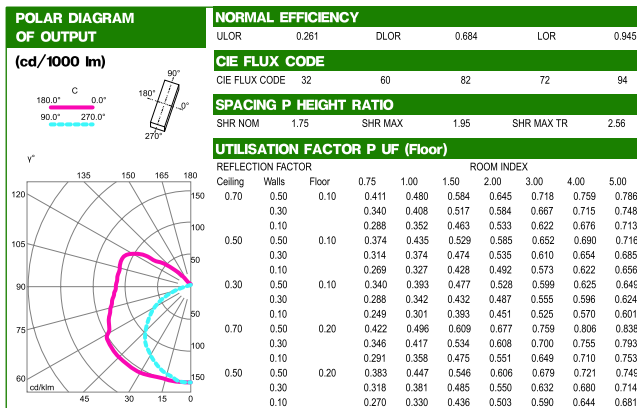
POLAR DIAGRAM OF OUTPUT

(cd/1000 lm)

C
180.0° 0.0°
90.0° 270.0°

90°
180°
0°
270°

γ°

135 150 165 180
120 150
105 100
90 50
75 100
60 150
cd/klm
45 30 15 0

NORMAL EFFICIENCY

| ULOR | 0.261 | DLOR | 0.684 | LOR | 0.945 |
|---|---|---|---|---|---|

CIE FLUX CODE

| CIE FLUX CODE | 32 | 60 | 82 | 72 | 94 |
|---|---|---|---|---|---|

SPACING P HEIGHT RATIO

| SHR NOM | 1.75 | SHR MAX | 1.95 | SHR MAX TR | 2.56 |
|---|---|---|---|---|---|

UTILISATION FACTOR P UF (Floor)

REFLECTION FACTOR ROOM INDEX

| Ceiling | Walls | Floor | 0.75 | 1.00 | 1.50 | 2.00 | 3.00 | 4.00 | 5.00 |
|---|---|---|---|---|---|---|---|---|---|
| 0.70 | 0.50 | 0.10 | 0.411 | 0.480 | 0.584 | 0.645 | 0.718 | 0.759 | 0.786 |
| | 0.30 | | 0.340 | 0.408 | 0.517 | 0.584 | 0.667 | 0.715 | 0.748 |
| | 0.10 | | 0.288 | 0.352 | 0.463 | 0.533 | 0.622 | 0.676 | 0.713 |
| 0.50 | 0.50 | 0.10 | 0.374 | 0.435 | 0.529 | 0.585 | 0.652 | 0.690 | 0.716 |
| | 0.30 | | 0.314 | 0.374 | 0.474 | 0.535 | 0.610 | 0.654 | 0.685 |
| | 0.10 | | 0.269 | 0.327 | 0.428 | 0.492 | 0.573 | 0.622 | 0.656 |
| 0.30 | 0.50 | 0.10 | 0.340 | 0.393 | 0.477 | 0.528 | 0.599 | 0.625 | 0.649 |
| | 0.30 | | 0.288 | 0.342 | 0.432 | 0.487 | 0.555 | 0.596 | 0.624 |
| | 0.10 | | 0.249 | 0.301 | 0.393 | 0.451 | 0.525 | 0.570 | 0.601 |
| 0.70 | 0.50 | 0.20 | 0.422 | 0.496 | 0.609 | 0.677 | 0.759 | 0.806 | 0.838 |
| | 0.30 | | 0.346 | 0.417 | 0.534 | 0.608 | 0.700 | 0.755 | 0.793 |
| | 0.10 | | 0.291 | 0.358 | 0.475 | 0.551 | 0.649 | 0.710 | 0.753 |
| 0.50 | 0.50 | 0.20 | 0.383 | 0.447 | 0.546 | 0.606 | 0.679 | 0.721 | 0.749 |
| | 0.30 | | 0.318 | 0.381 | 0.485 | 0.550 | 0.632 | 0.680 | 0.714 |
| | 0.10 | | 0.270 | 0.330 | 0.436 | 0.503 | 0.590 | 0.644 | 0.681 |